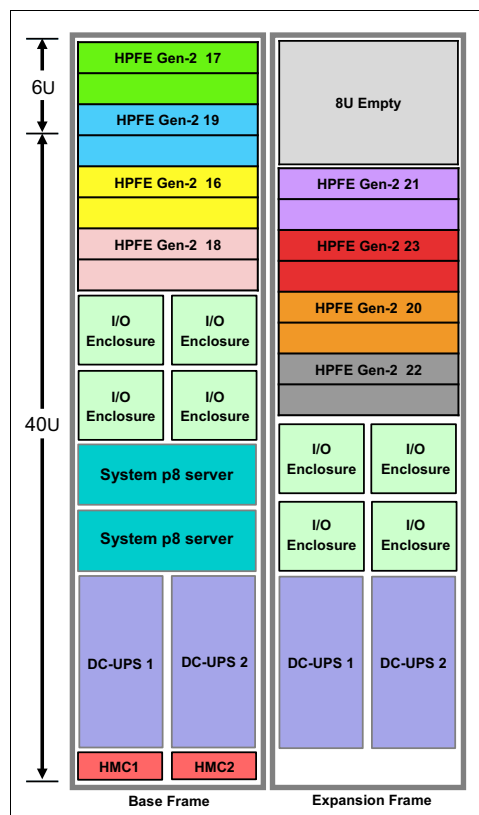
6U

40U

HPFE Gen-2 17

HPFE Gen-2 19

HPFE Gen-2 16

HPFE Gen-2 18

I/O Enclosure

I/O Enclosure

I/O Enclosure

I/O Enclosure

System p8 server

System p8 server

DC-UPS 1

DC-UPS 2

HMC1

HMC2

Base Frame

8U Empty

HPFE Gen-2 21

HPFE Gen-2 23

HPFE Gen-2 20

HPFE Gen-2 22

I/O Enclosure

I/O Enclosure

I/O Enclosure

I/O Enclosure

DC-UPS 1

DC-UPS 2

Expansion Frame